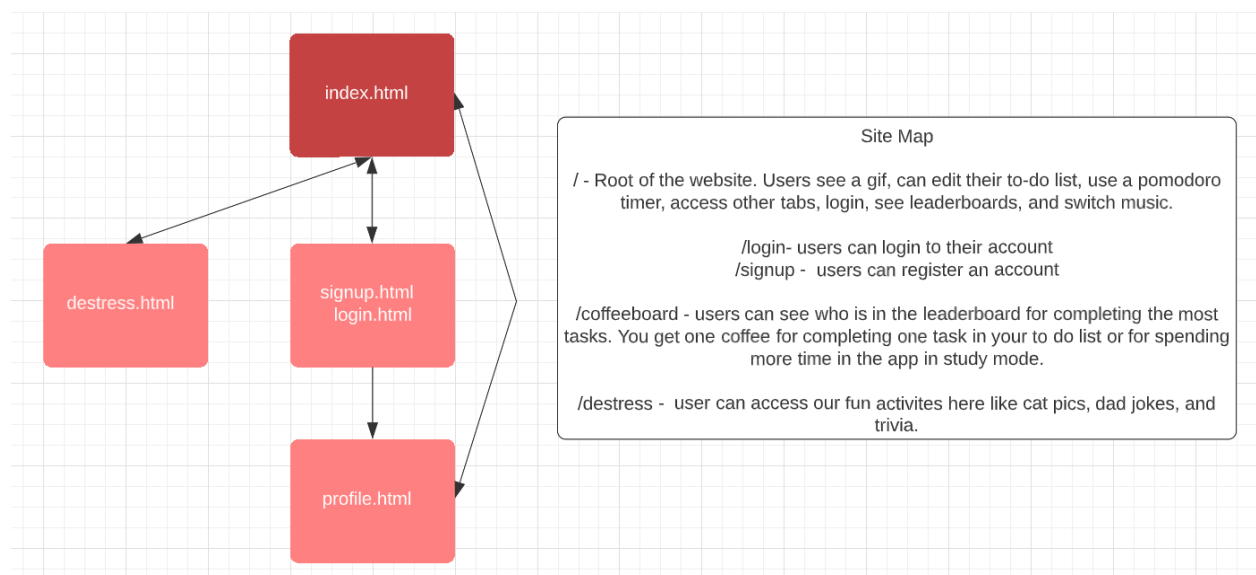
index.html

destress.html

signup.html
login.html

profile.html

Site Map

/ - Root of the website. Users see a gif, can edit their to-do list, use a pomodoro timer, access other tabs, login, see leaderboards, and switch music.

/login- users can login to their account
/signup - users can register an account

/coffeeboard - users can see who is in the leaderboard for completing the most tasks. You get one coffee for completing one task in your to do list or for spending more time in the app in study mode.

/destress - user can access our fun activites here like cat pics, dad jokes, and trivia.